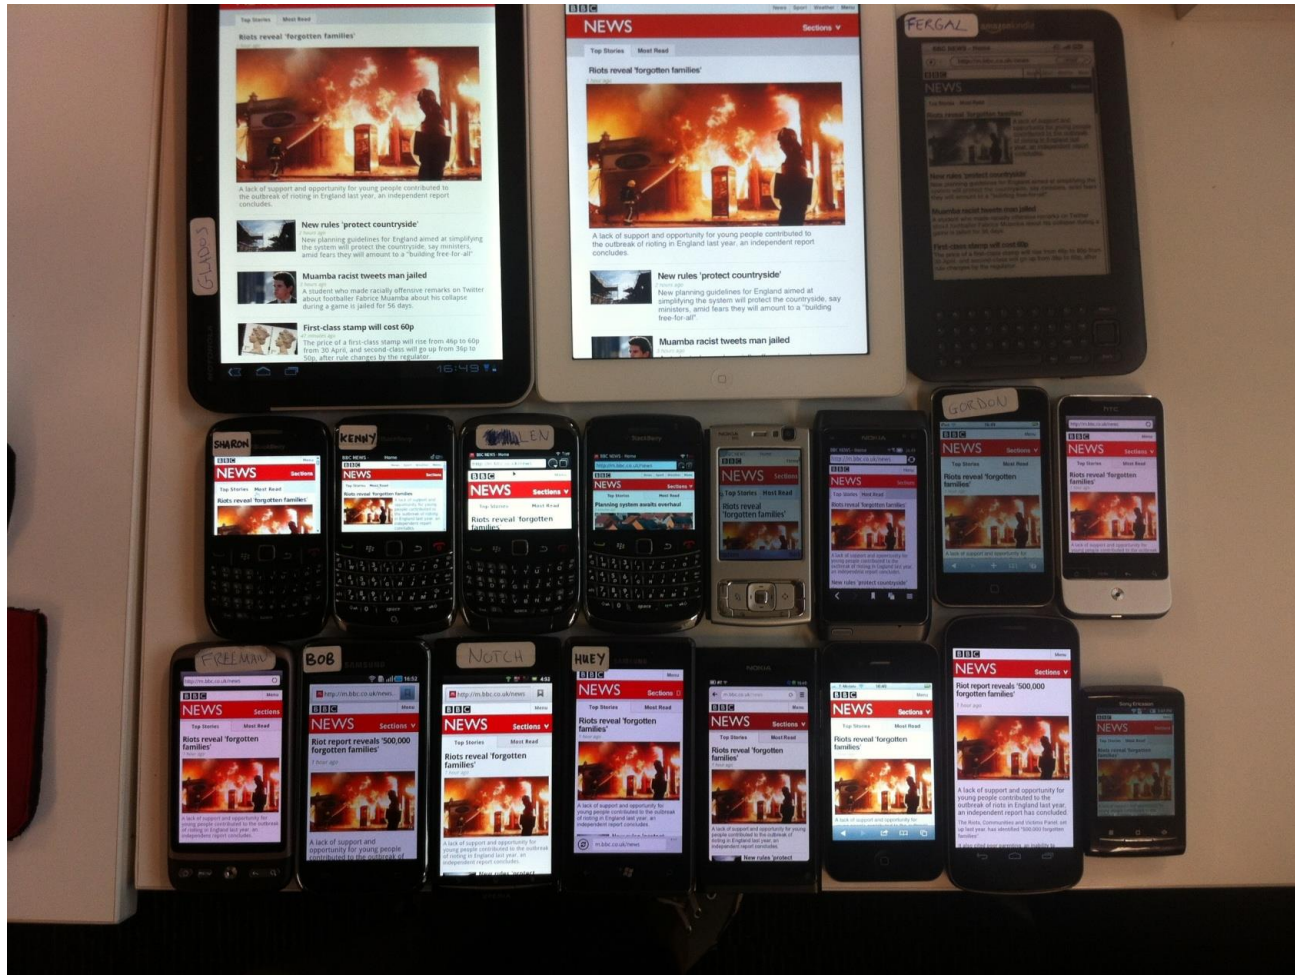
Top Stories Most Read
Riots reveal 'forgotten families'
A lack of support and opportunity for young people contributed to the outbreak of rioting in England last year, an independent report concludes.
New rules 'protect countryside'
New planning guidelines for England aimed at simplifying the system will protect the countryside, say ministers, amid fears they will amount to a "building free-for-all".
Muamba racist tweets man jailed
A student who made racially offensive remarks on Twitter about footballer Fabrice Muamba about his collapse during a game is jailed for 56 days.
First-class stamp will cost 60p
The price of a first-class stamp will rise from 46p to 60p from 30 April, and second-class will go up from 36p to 50p, after rule changes by the regulator.
16:49
GLADYS

BBC
NEWS
Sections
Top Stories Most Read
Riots reveal 'forgotten families'
A lack of support and opportunity for young people contributed to the outbreak of rioting in England last year, an independent report concludes.
New rules 'protect countryside'
New planning guidelines for England aimed at simplifying the system will protect the countryside, say ministers, amid fears they will amount to a "building free-for-all".
Muamba racist tweets man jailed

FERGAL
amazonkindle
NEWS
New rules 'protect countryside'
Muamba racist tweets man jailed
First-class stamp will cost 60p

SHARON
NEWS
Top Stories Most Read
Riots reveal 'forgotten families'

KENNY
BBC NEWS
Riots reveal 'forgotten families'

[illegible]LEN
BBC
NEWS
Sections
Top Stories Most Read
Riots reveal 'forgotten families'

BlackBerry
NEWS
Planning system awaits overhaul

NEWS
Top Stories Most Read
Riots reveal 'forgotten families'

NEWS
Riots reveal 'forgotten families'
New rules 'protect countryside'

GORDON
BBC
NEWS
Sections
Top Stories Most Read
Riots reveal 'forgotten families'

htc
BBC
NEWS
Sections
Riots reveal 'forgotten families'

FREEMAN
http://m.bbc.co.uk/news
BBC
NEWS
Sections
Top Stories Most Read
Riots reveal 'forgotten families'

BOB
http://m.bbc.co.uk/news
BBC
NEWS
Sections
Riot report reveals '500,000 forgotten families'
A lack of support and opportunity for young people contributed to the outbreak of

NOTCH
http://m.bbc.co.uk/news
BBC
NEWS
Sections
Top Stories Most Read
Riots reveal 'forgotten families'

HUEY
BBC
NEWS
Sections
Top Stories Most Read
Riots reveal 'forgotten families'
m.bbc.co.uk/news

BBC
NEWS
Sections
Top Stories Most Read
Riots reveal 'forgotten families'
New rules 'protect

BBC
NEWS
Sections
Top Stories Most Read
Riots reveal 'forgotten families'

BBC
NEWS
Sections
Riot report reveals '500,000 forgotten families'
A lack of support and opportunity for young people contributed to the outbreak of riots in England last year, an independent report has concluded.

Sony Ericsson
NEWS
Riots reveal 'forgotten families'